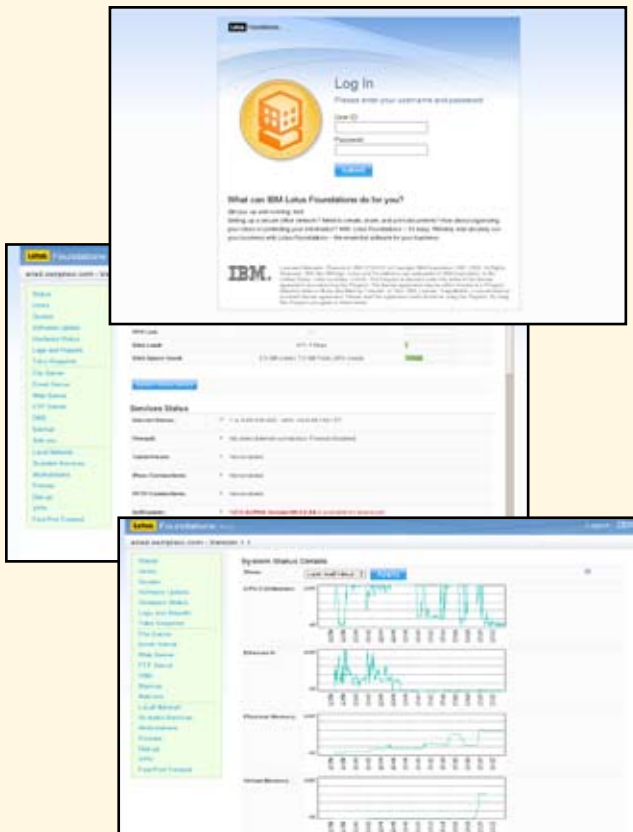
Lotus Foundations

Log In
Please enter your username and password

User ID

Password

Submit

What can IBM Lotus Foundations do for you?

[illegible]

IBM.

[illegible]

Lotus Foundations

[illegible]

Status
Users
Groups
Software Update
Hardware Status
Logs and Reports
Take Snapshot
File Server
Email Server
Web Server
FTP Server
DNS
Backup
Set-up
Local Network
Scalable Services
Multi-Admin
Proxies
Dial-up
VPN
Fast Port Forward

Disk Load
Disk Space Used

Services Status

Internet Status
Firewall
Virus Scan
Web Connections
FTP Connections
Notification

Lotus Foundations

Logout IBM

email.samplexx.com - Version 1.1

Status
Users
Groups
Software Update
Hardware Status
Logs and Reports
Take Snapshot
File Server
Email Server
Web Server
FTP Server
DNS
Backup
Set-up
Local Network
Scalable Services
Multi-Admin
Proxies
Dial-up
VPN
Fast Port Forward

System Status Details

Show
Last Half Hour
Refresh

CPU Utilization
Ethernet 0
Physical Memory
Virtual Memory